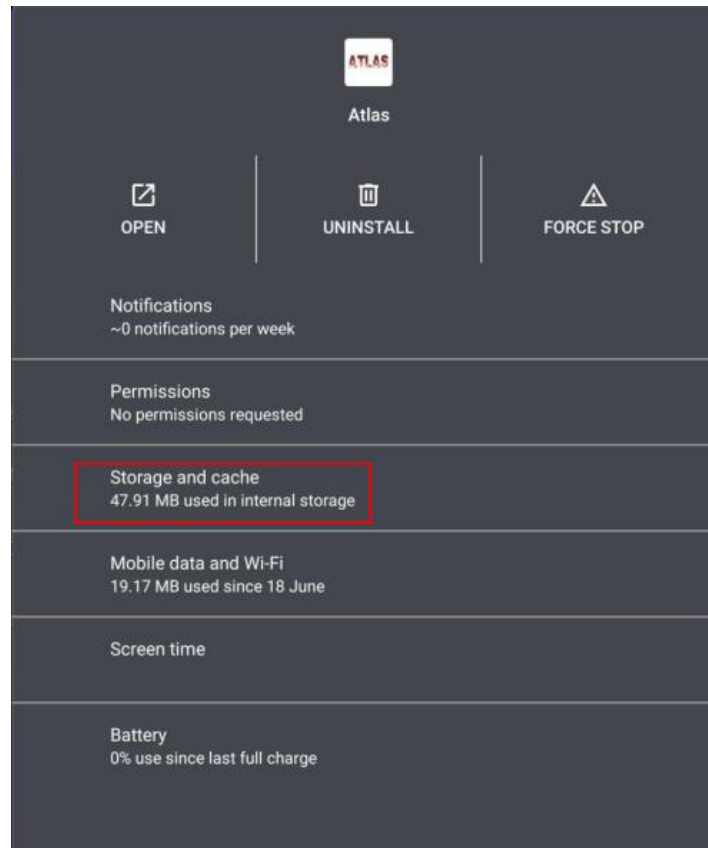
ATLAS

Atlas

OPEN

UNINSTALL

FORCE STOP

Notifications
~0 notifications per week

Permissions
No permissions requested

Storage and cache
47.91 MB used in internal storage

Mobile data and Wi-Fi
19.17 MB used since 18 June

Screen time

Battery
0% use since last full charge